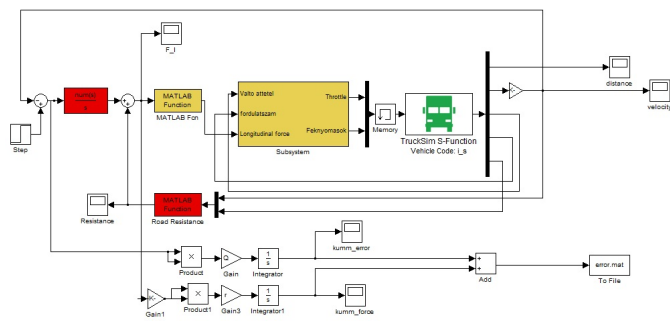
F_l

distance

velocity

Step

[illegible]

MATLAB Function

MATLAB Fcn

Valto attetel

fordulatszam

Longitudinal force

Throttle

Feknyomasok

Subsystem

Memory

TruckSim S-Function
Vehicle Code: i_s

MATLAB Function

Resistance

Road Resistance

Product

Q

Gain

$\frac{1}{s}$

Integrator

kumm_error

+
+

Add

error.mat

To File

-1

Gain1

Product1

r

Gain3

$\frac{1}{s}$

Integrator1

kumm_force